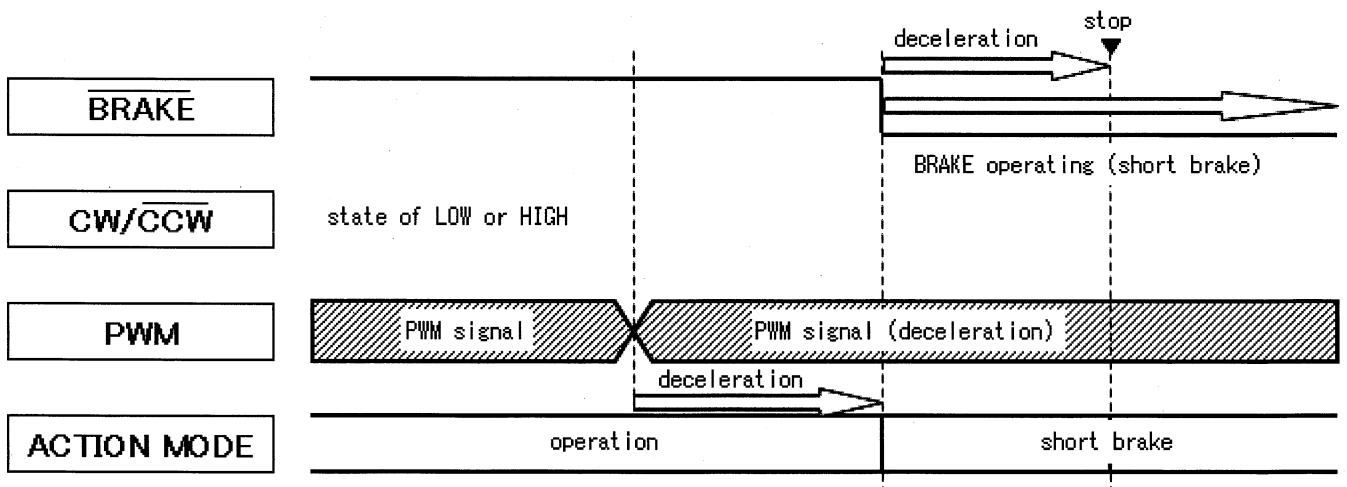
deceleration

stop

$\overline{\text{BRAKE}}$

BRAKE operating (short brake)

CW/$\overline{\text{CCW}}$

state of LOW or HIGH

PWM

PWM signal

PWM signal (deceleration)

deceleration

ACTION MODE

operation

short brake